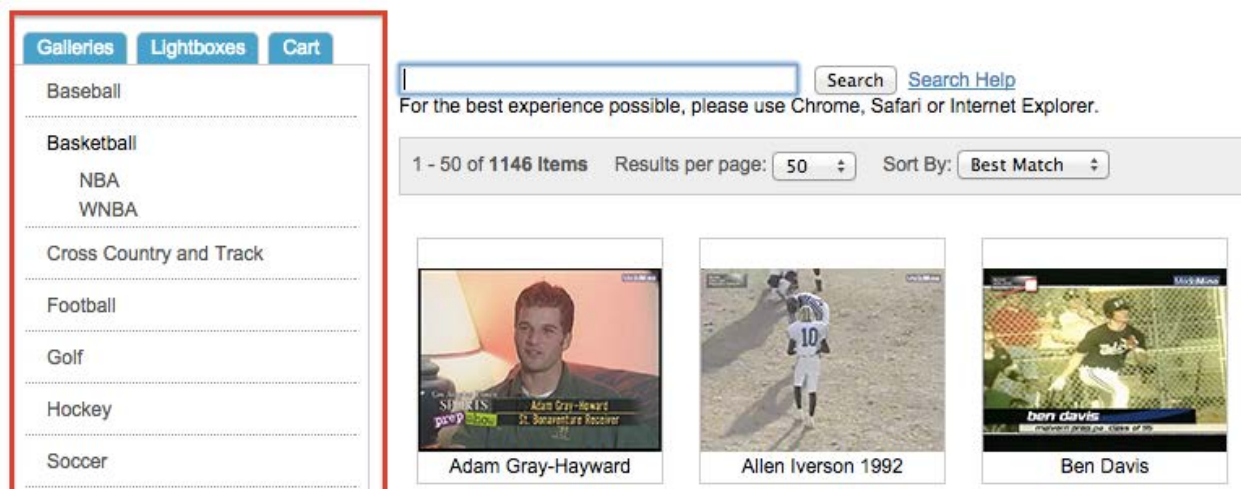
Galleries Lightboxes Cart

Baseball

Basketball
NBA
WNBA

Cross Country and Track

Football

Golf

Hockey

Soccer

Search Search Help

For the best experience possible, please use Chrome, Safari or Internet Explorer.

1 - 50 of **1146 Items** Results per page: 50 Sort By: Best Match

SPORTS prep show Adam Gray-Howard St. Bonaventure Receiver

Adam Gray-Hayward

10

Allen Iverson 1992

ben davis

malvern prep pa class of 95

Ben Davis